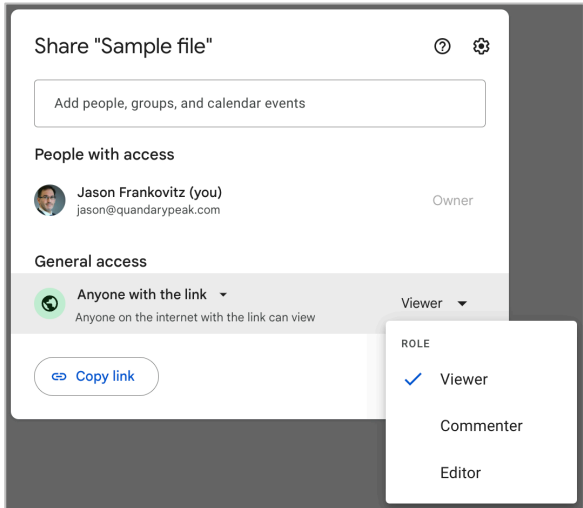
Share "Sample file"

Add people, groups, and calendar events

People with access

Jason Frankovitz (you)
jason@quandarypeak.com

Owner

General access

Anyone with the link

Anyone on the internet with the link can view

Viewer

Copy link

ROLE

Viewer

Commenter

Editor